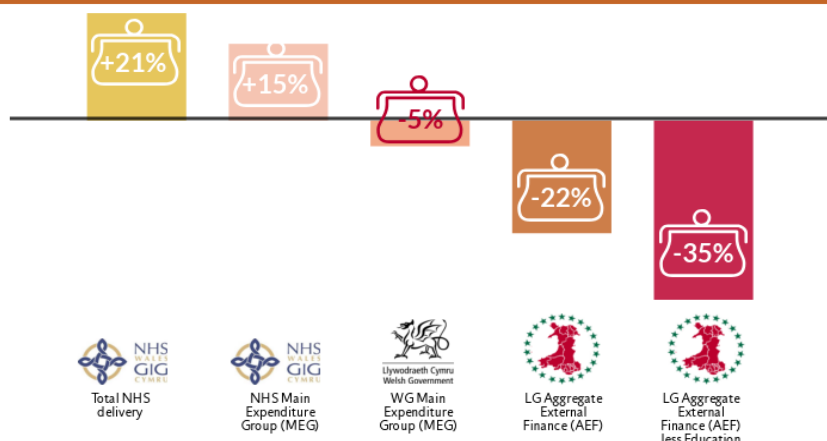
+21%

+15%

-5%

-22%

-35%

NHS WALES GIG CYMRU

Total NHS delivery

NHS WALES GIG CYMRU

NHS Main Expenditure Group (MEG)

Llywodraeth Cymru Welsh Government

WG Main Expenditure Group (MEG)

LG Aggregate External Finance (AEF)

LG Aggregate External Finance (AEF) less Education